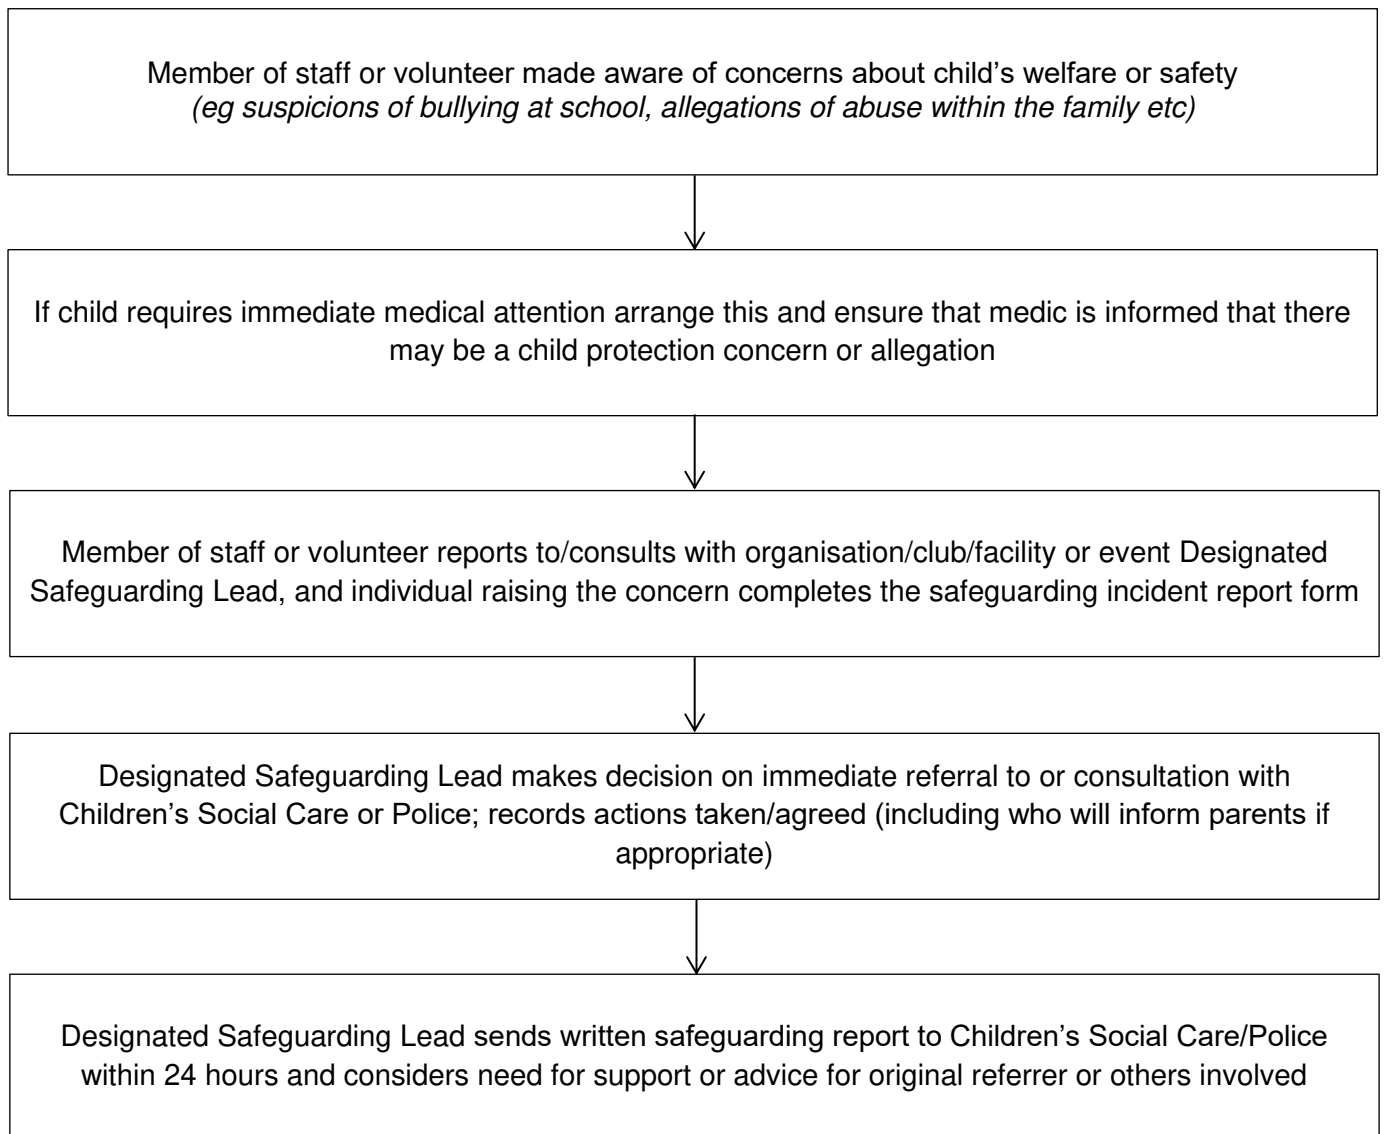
Member of staff or volunteer made aware of concerns about child's welfare or safety
(eg suspicions of bullying at school, allegations of abuse within the family etc)

If child requires immediate medical attention arrange this and ensure that medic is informed that there may be a child protection concern or allegation

Member of staff or volunteer reports to/consults with organisation/club/facility or event Designated Safeguarding Lead, and individual raising the concern completes the safeguarding incident report form

Designated Safeguarding Lead makes decision on immediate referral to or consultation with Children's Social Care or Police; records actions taken/agreed (including who will inform parents if appropriate)

Designated Safeguarding Lead sends written safeguarding report to Children's Social Care/Police within 24 hours and considers need for support or advice for original referrer or others involved